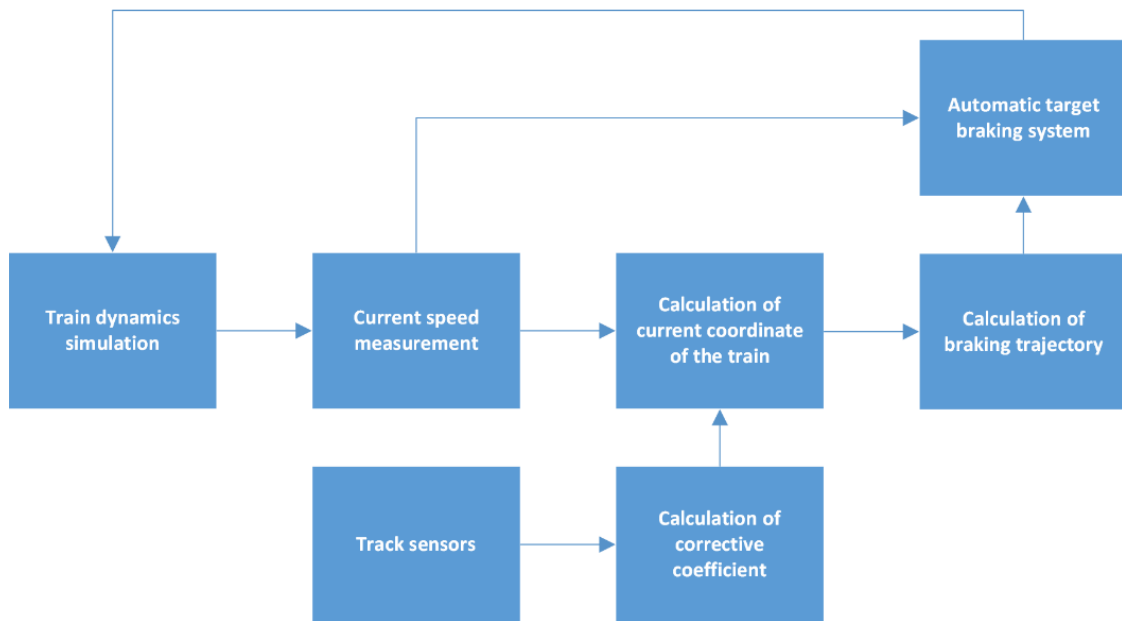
Automatic target braking system

Train dynamics simulation

Current speed measurement

Calculation of current coordinate of the train

Calculation of braking trajectory

Track sensors

Calculation of corrective coefficient